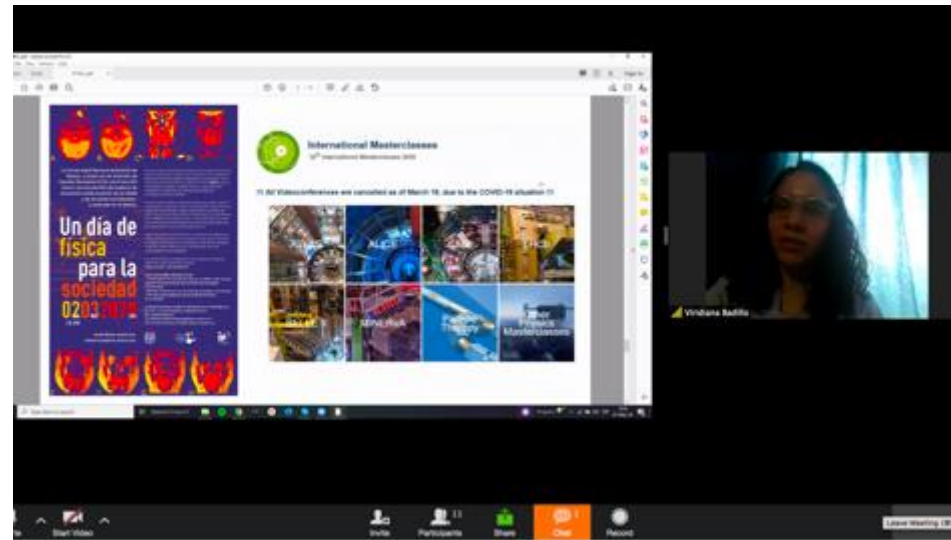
Un día de física para la sociedad 02 03 2020

International Masterclasses
16th International Masterclasses 2020

!! All Videoconferences are cancelled as of March 16, due to the COVID-19 situation !!

ALICE

ATLAS

LHCb

MINERvA

Particle Therapy

Other Physics Masterclasses

Viridiana Badillo

Start Video

Invite

Participants 13

Share

Chat

Record

Leave Meeting